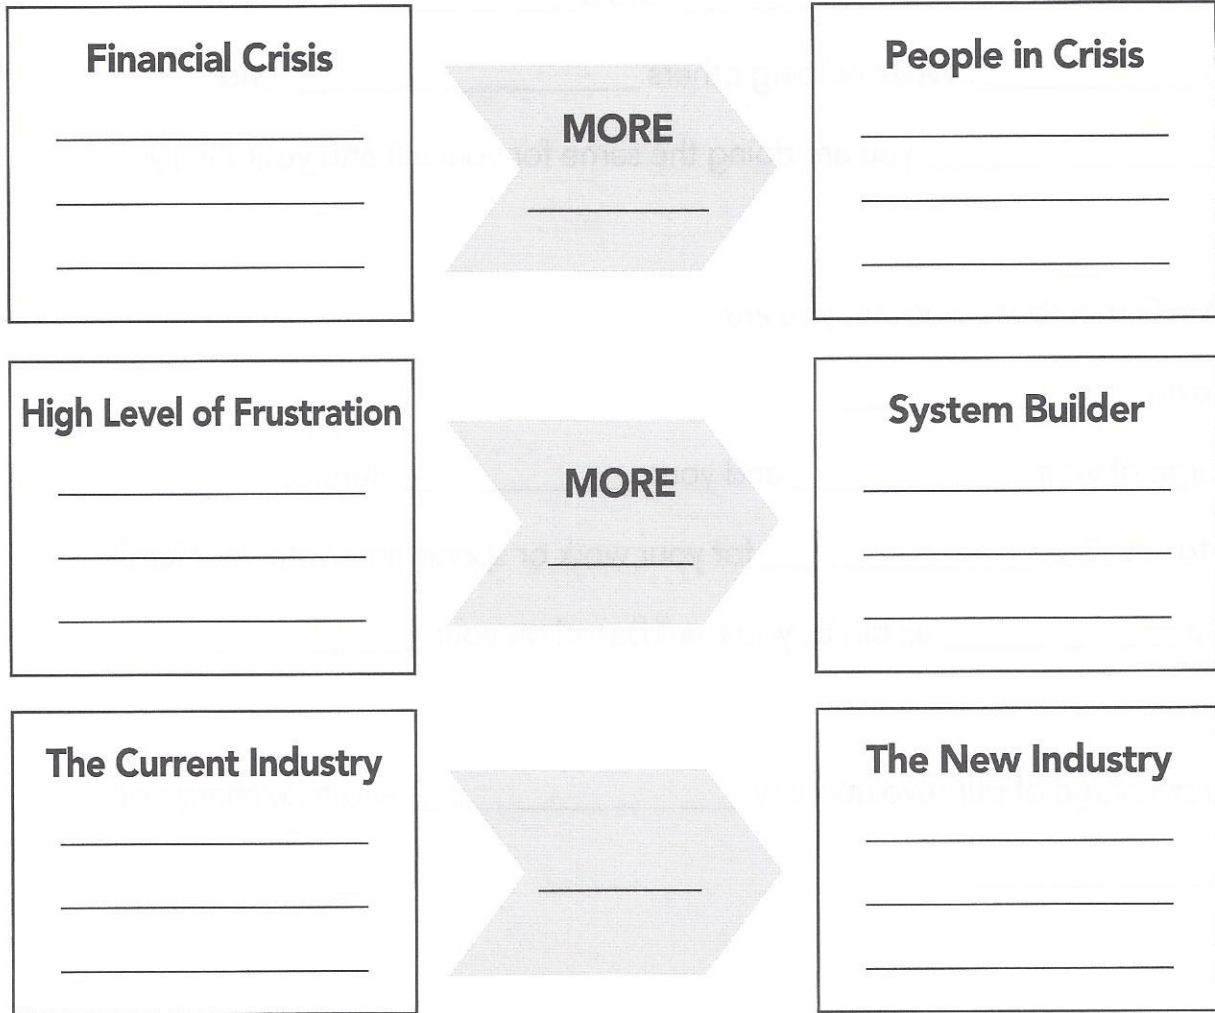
Financial Crisis

______

______

______

MORE

______

People in Crisis

______

______

______

High Level of Frustration

______

______

______

MORE

______

System Builder

______

______

______

The Current Industry

______

______

______

______

The New Industry

______

______

______